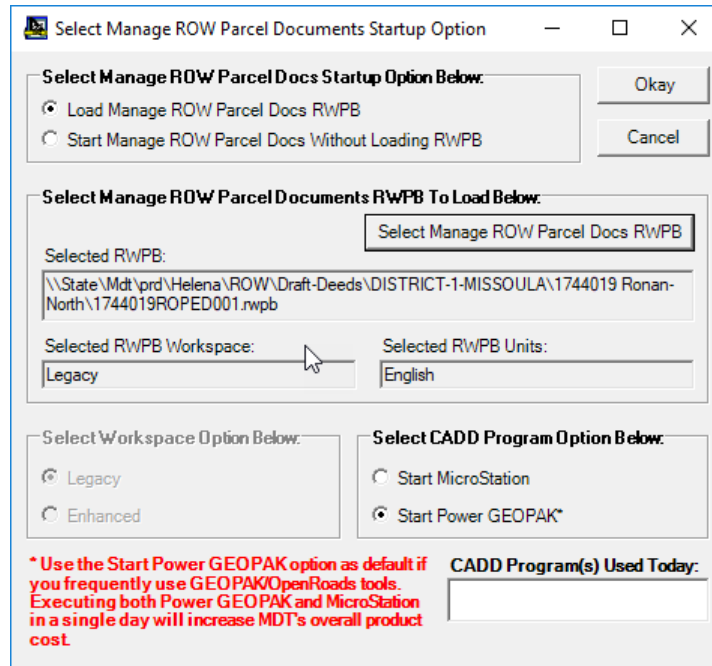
Select Manage ROW Parcel Documents Startup Option

Select Manage ROW Parcel Docs Startup Option Below:

Load Manage ROW Parcel Docs RWPB

Start Manage ROW Parcel Docs Without Loading RWPB

Okay

Cancel

Select Manage ROW Parcel Documents RWPB To Load Below:

Select Manage ROW Parcel Docs RWPB

Selected RWPB:

\\State\Mdt\prd\Helena\ROW\Draft-Deeds\DISTRICT-1-MISSOULA\1744019 Ronan-North\1744019ROPED001.rwpb

Selected RWPB Workspace:

Legacy

Selected RWPB Units:

English

Select Workspace Option Below:

Legacy

Enhanced

Select CADD Program Option Below:

Start MicroStation

Start Power GEOPAK*

* Use the Start Power GEOPAK option as default if you frequently use GEOPAK/OpenRoads tools. Executing both Power GEOPAK and MicroStation in a single day will increase MDT's overall product cost.

CADD Program(s) Used Today: